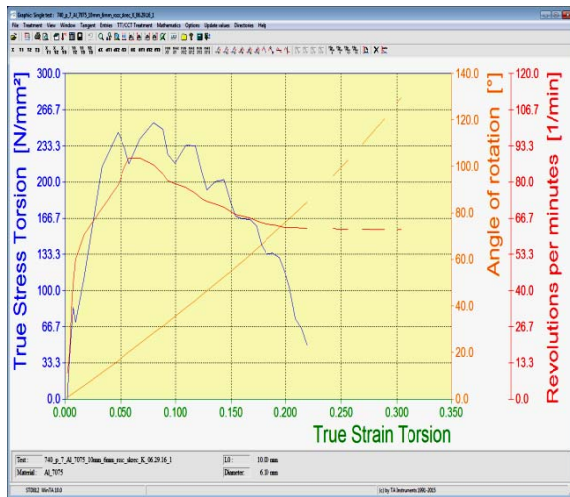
Graphic: Single test : 740_p_T_Al_7075_10mm_6mm_rcc_stres_K_06.29.16_1

File Treatment View Window Tangent Entries TT/CCT Treatment Mathematics Options Update values Directories Help

True Stress Torsion [N/mm²]

300.0
266.7
233.3
200.0
166.7
133.3
100.0
66.7
33.3
0.0

Angle of rotation [°]

140.0
120.0
100.0
80.0
60.0
40.0
20.0
0.0

Revolutions per minutes [1/min]

120.0
106.7
93.3
80.0
66.7
53.3
40.0
26.7
13.3
0.0

0.000 0.050 0.100 0.150 0.200 0.250 0.300 0.350

True Strain Torsion

| Test: | 740_p_T_Al_7075_10mm_6mm_rcc_stres_K_06.29.16_1 | L0 : | 10.0 mm |
|---|---|---|---|
| Material: | Al_7075 | Diameter: | 6.0 mm |

STD812 WinTA 10.0 (c) by TA Instruments 1991-2015